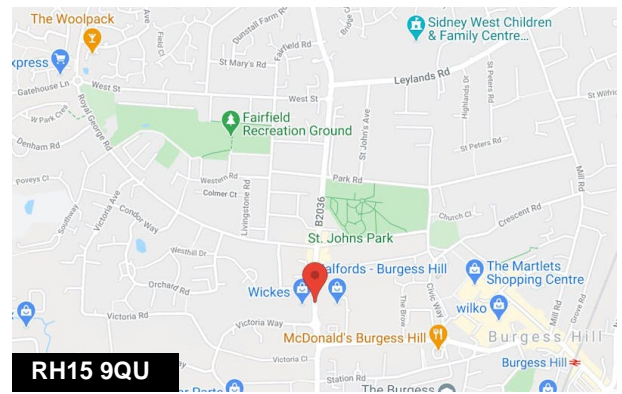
The Woolpack
xpress
Gatehouse Ln
W Park Cres
Denham Rd
Poveys Cl
Royal George Rd
Southway
Victoria Ave
Condor Way
Westhill Dr
Orchard Rd
Victoria Rd
Field Cl
Gunstall Farm Rd
Fairfield Rd
St Mary's Rd
West St
West St
Fairfield Recreation Ground
Western Rd
Colmer Ct
Livingstone Rd
Victoria Way
Victoria Ct
Station Rd
B2036
St. John's Ave
Park Rd
St. Johns Park
Halfords - Burgess Hill
Wickes
McDonald's Burgess Hill
The Burgess
Sidney West Children & Family Centre
Leylands Rd
Highlands Dr
St Peters Rd
St Peters Rd
St Wilfrid
Church Cl
Crescent Rd
Mill Rd
The Martlets Shopping Centre
wilko
Civic Way
The Brow
Burgess Hill
Grove Rd
Burgess Hill
RH15 9QU